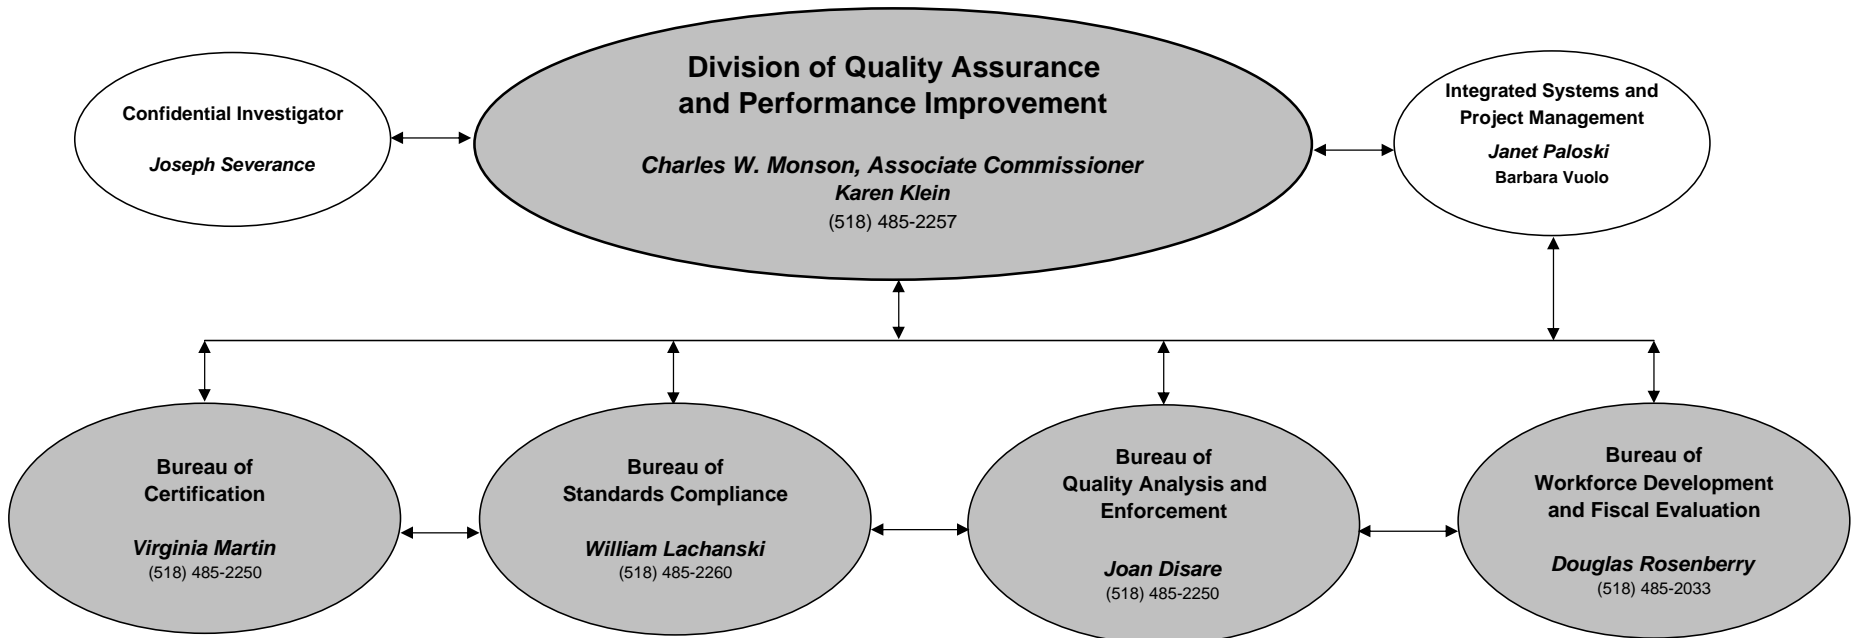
Confidential Investigator

Joseph Severance

Division of Quality Assurance and Performance Improvement

Charles W. Monson, Associate Commissioner
Karen Klein
(518) 485-2257

Integrated Systems and Project Management

Janet Paloski
Barbara Vuolo

Bureau of Certification

Virginia Martin
(518) 485-2250

Bureau of Standards Compliance

William Lachanski
(518) 485-2260

Bureau of Quality Analysis and Enforcement

Joan Disare
(518) 485-2250

Bureau of Workforce Development and Fiscal Evaluation

Douglas Rosenberry
(518) 485-2033